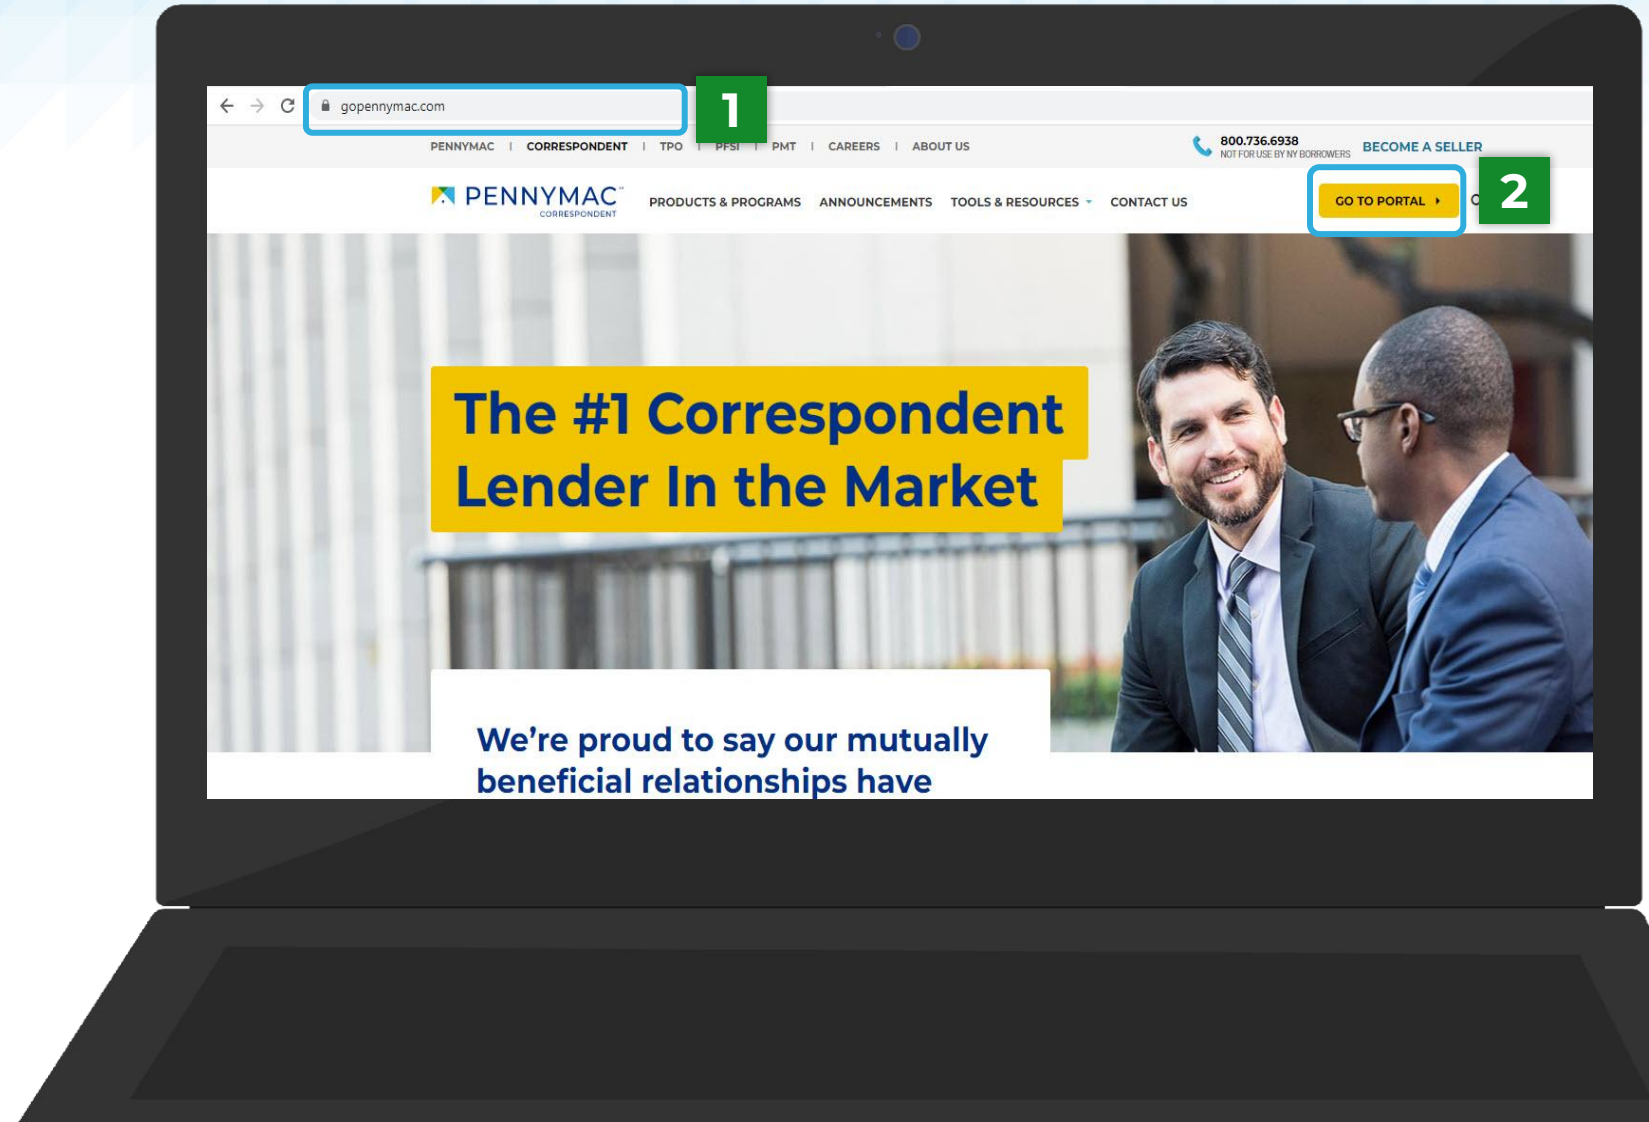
gopennymac.com

1

PENNYMAC | CORRESPONDENT | TPO | PFSI | PMT | CAREERS | ABOUT US

800.736.6938
NOT FOR USE BY NY BORROWERS

BECOME A SELLER

PENNYMAC
CORRESPONDENT

PRODUCTS & PROGRAMS ANNOUNCEMENTS TOOLS & RESOURCES CONTACT US

GO TO PORTAL

2

The #1 Correspondent Lender In the Market

We're proud to say our mutually beneficial relationships have